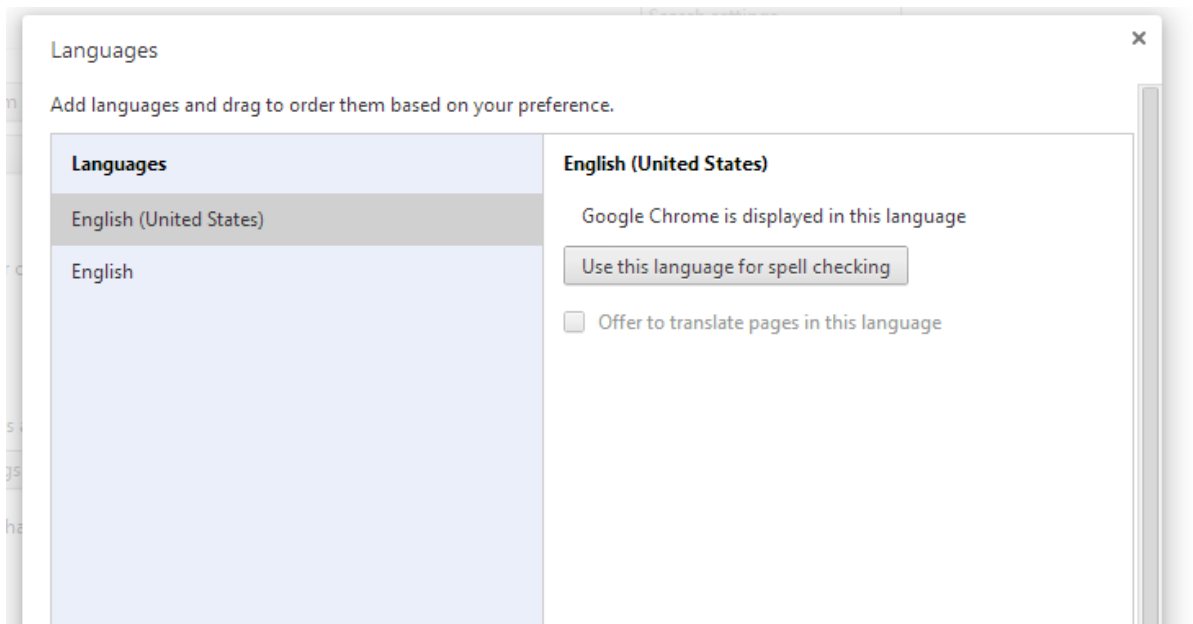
Languages

×

Add languages and drag to order them based on your preference.

Languages

English (United States)

English

English (United States)

Google Chrome is displayed in this language

Use this language for spell checking

Offer to translate pages in this language